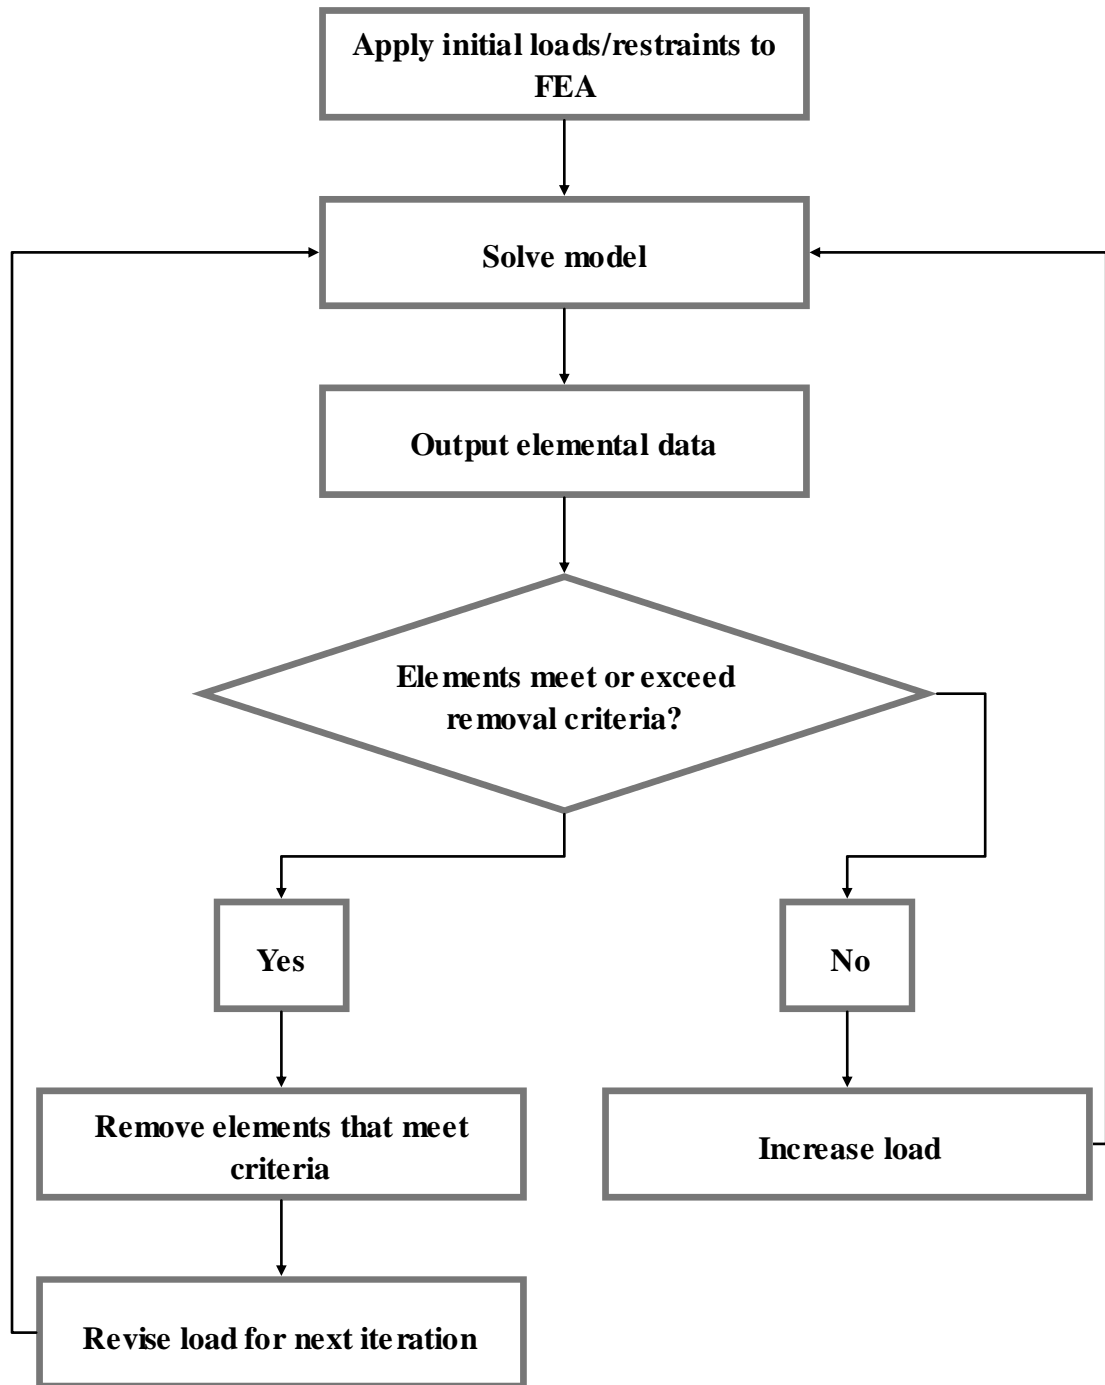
Apply initial loads/restraints to FEA

Solve model

Output elemental data

Elements meet or exceed removal criteria?

Yes

No

Remove elements that meet criteria

Increase load

Revise load for next iteration